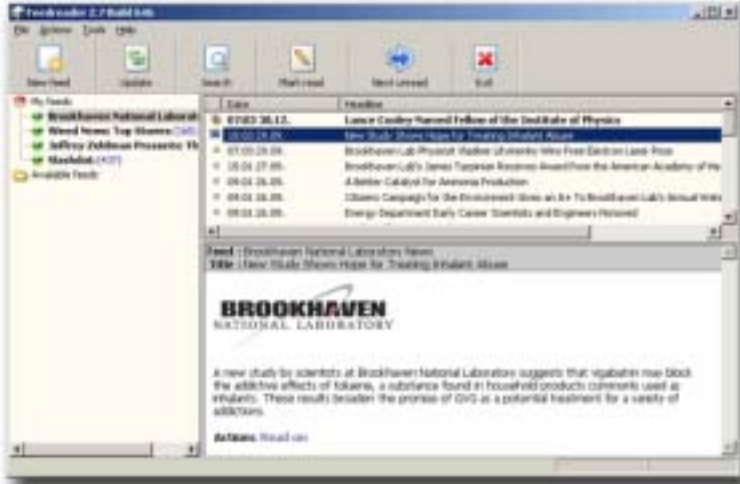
Feedreader 2.7 Build 646

File Actions Tools Help

New Feed Update Search Mark read Next Unread Exit

My Feeds
Brookhaven National Laborato
Wired News: Top Stories (345)
Jeffrey Zeldman Presents: Th
Slashdot (437)
Available Feeds

Date | Headline
07/03 30.12. | Lance Cooley Named Fellow of the Institute of Physics
10.03 20.09. | New Study Shows Hope for Treating Inhalant Abuse
07.03 20.09. | Brookhaven Lab Physicist Vladimir Litvinenko Wins Free Electron Laser Prize
10.01 27.09. | Brookhaven Lab's James Tarpinian Receives Award from the American Academy of He
09.01 26.09. | A Better Catalyst for Ammonia Production
09.01 26.09. | Citizens Campaign for the Environment Gives an A+ To Brookhaven Lab's Annual Wate
09.01 26.09. | Energy Department Early Career Scientists and Engineers Honored

Feed : Brookhaven National Laboratory News
Title : New Study Shows Hope for Treating Inhalant Abuse

BROOKHAVEN
NATIONAL LABORATORY

A new study by scientists at Brookhaven National Laboratory suggests that vigabatrin may block the addictive effects of toluene, a substance found in household products commonly used as inhalants. These results broaden the promise of GVG as a potential treatment for a variety of addictions.

Actions: Read on